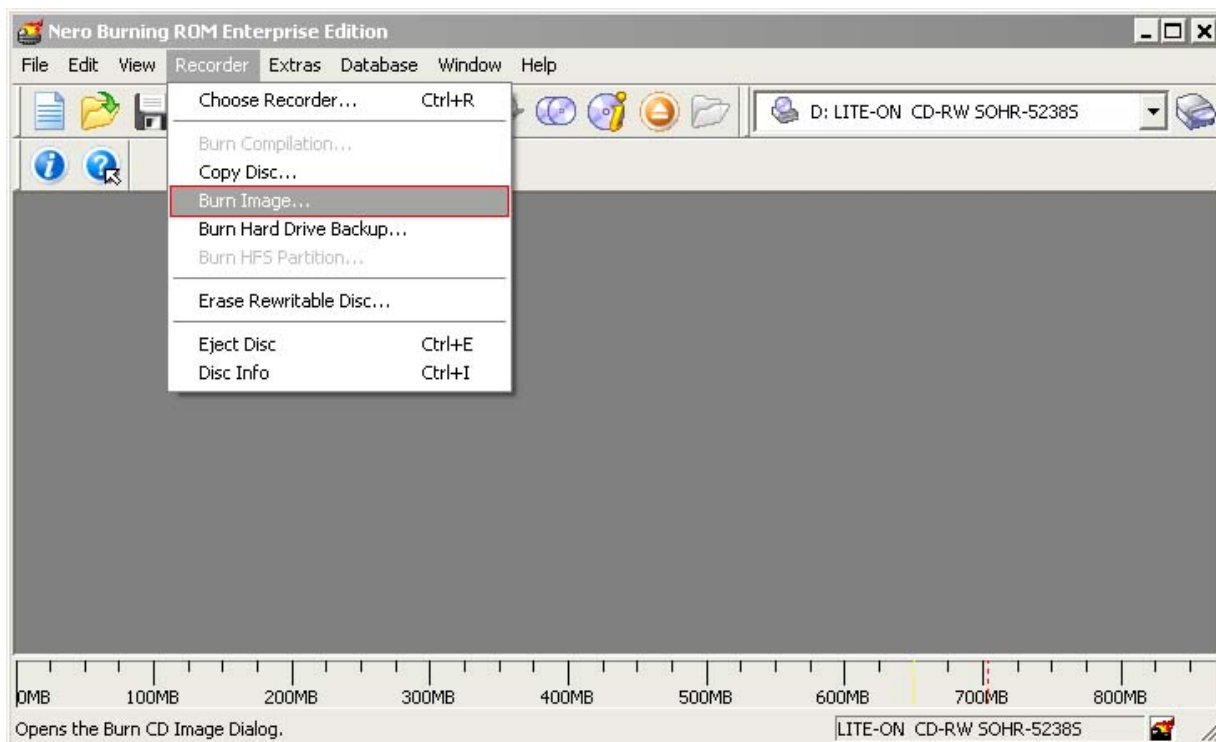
Nero Burning ROM Enterprise Edition

File Edit View Recorder Extras Database Window Help

Choose Recorder... Ctrl+R

Burn Compilation...
Copy Disc...
Burn Image...
Burn Hard Drive Backup...
Burn HFS Partition...

Erase Rewritable Disc...

Eject Disc Ctrl+E
Disc Info Ctrl+I

D: LITE-ON CD-RW SOHR-5238S

0MB 100MB 200MB 300MB 400MB 500MB 600MB 700MB 800MB

Opens the Burn CD Image Dialog.

LITE-ON CD-RW SOHR-5238S